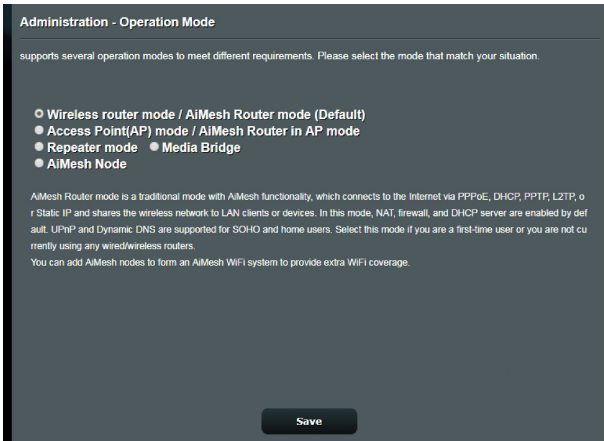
Administration - Operation Mode

supports several operation modes to meet different requirements. Please select the mode that match your situation.

Wireless router mode / AiMesh Router mode (Default)
Access Point(AP) mode / AiMesh Router in AP mode
Repeater mode
Media Bridge
AiMesh Node

AiMesh Router mode is a traditional mode with AiMesh functionality, which connects to the Internet via PPPoE, DHCP, PPTP, L2TP, or Static IP and shares the wireless network to LAN clients or devices. In this mode, NAT, firewall, and DHCP server are enabled by default. UPnP and Dynamic DNS are supported for SOHO and home users. Select this mode if you are a first-time user or you are not currently using any wired/wireless routers.
You can add AiMesh nodes to form an AiMesh WiFi system to provide extra WiFi coverage.

Save